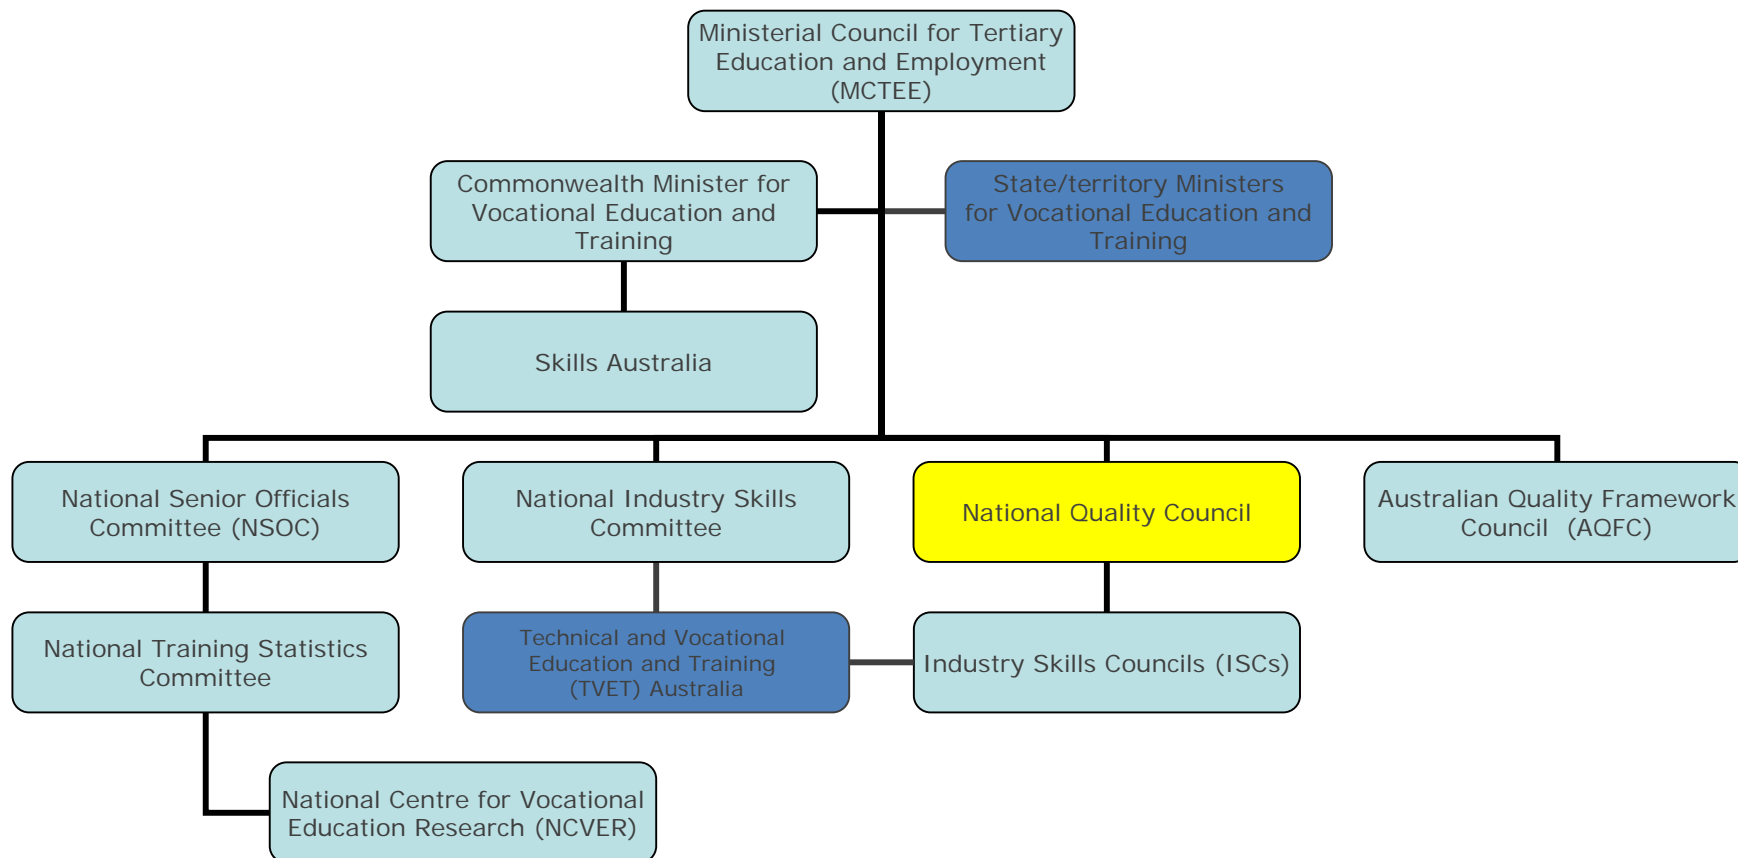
Ministerial Council for Tertiary Education and Employment (MCTEE)

Commonwealth Minister for Vocational Education and Training

State/territory Ministers for Vocational Education and Training

Skills Australia

National Senior Officials Committee (NSOC)

National Industry Skills Committee

National Quality Council

Australian Quality Framework Council (AQFC)

National Training Statistics Committee

Technical and Vocational Education and Training (TVET) Australia

Industry Skills Councils (ISCs)

National Centre for Vocational Education Research (NCVER)